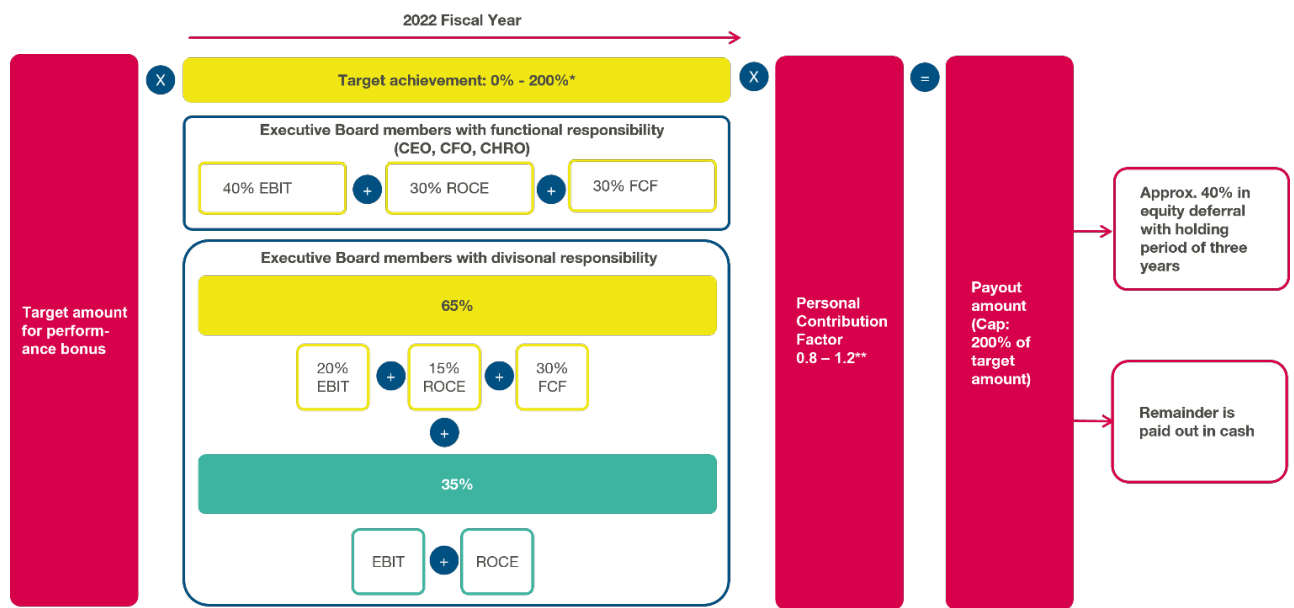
2022 Fiscal Year

Target amount for performance bonus

X

Target achievement: 0% - 200%*

X

Executive Board members with functional responsibility (CEO, CFO, CHRO)

40% EBIT + 30% ROCE + 30% FCF

Executive Board members with divisonal responsibility

65%

20% EBIT + 15% ROCE + 30% FCF

+

35%

EBIT + ROCE

Personal Contribution Factor 0.8 – 1.2**

=

Payout amount (Cap: 200% of target amount)

Approx. 40% in equity deferral with holding period of three years

Remainder is paid out in cash